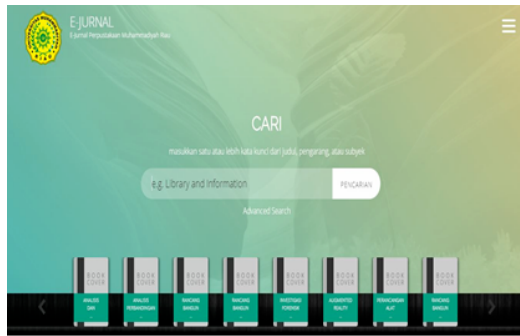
E-JURNAL
E-Jurnal Perpustakaan Muhammadiyah Riau

CARI

masukkan satu atau lebih kata kunci dari judul, pengarang, atau subyek

e.g. Library and Information

PENCARIAN

Advanced Search

BOOK COVER
ANALISIS DAN

BOOK COVER
ANALISIS PERBANDINGAN

BOOK COVER
RANCANG BANGUN

BOOK COVER
RANCANG BANGUN

BOOK COVER
INVESTIGASI FORENSIK

BOOK COVER
AUGMENTED REALITY

BOOK COVER
PERANCANGAN ALAT

BOOK COVER
RANCANG BANGUN